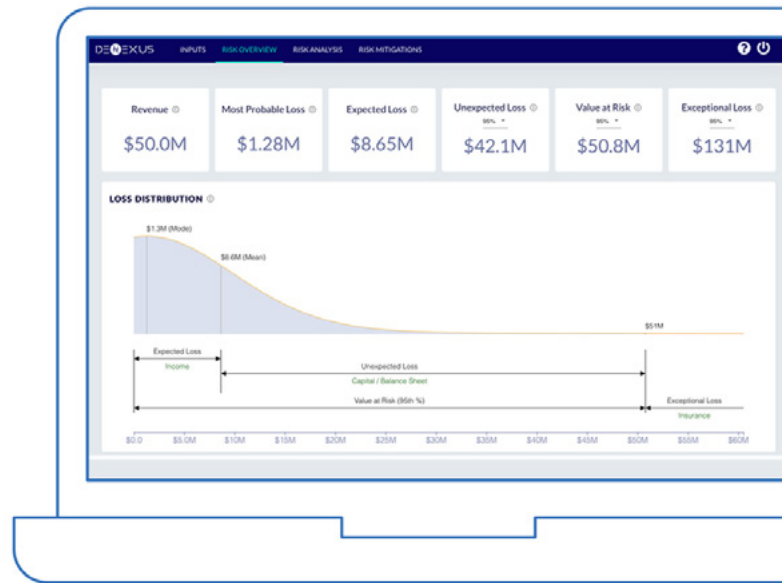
DENEXUS INPUTS RISK OVERVIEW RISK ANALYSIS RISK MITIGATIONS

Revenue
$50.0M

Most Probable Loss
$1.28M

Expected Loss
$8.65M

Unexpected Loss
95%
$42.1M

Value at Risk
95%
$50.8M

Exceptional Loss
95%
$131M

LOSS DISTRIBUTION

$1.3M (Mode)
$8.6M (Mean)
$51M

Expected Loss
Income
Unexpected Loss
Capital / Balance Sheet
Value at Risk (95th %)
Exceptional Loss
Insurance

$0.0 $5.0M $10M $15M $20M $25M $30M $35M $40M $45M $50M $55M $60M